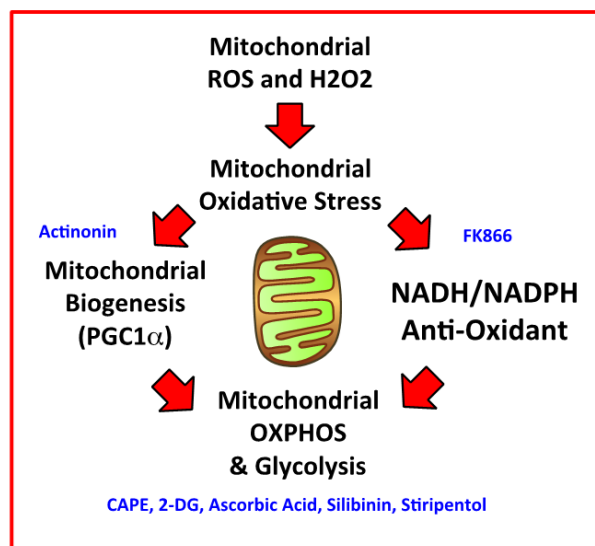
Mitochondrial ROS and H2O2

Mitochondrial Oxidative Stress

Actinonin

FK866

Mitochondrial Biogenesis (PGC1$\alpha$)

NADH/NADPH Anti-Oxidant

Mitochondrial OXPHOS & Glycolysis

CAPE, 2-DG, Ascorbic Acid, Silibinin, Stiripentol